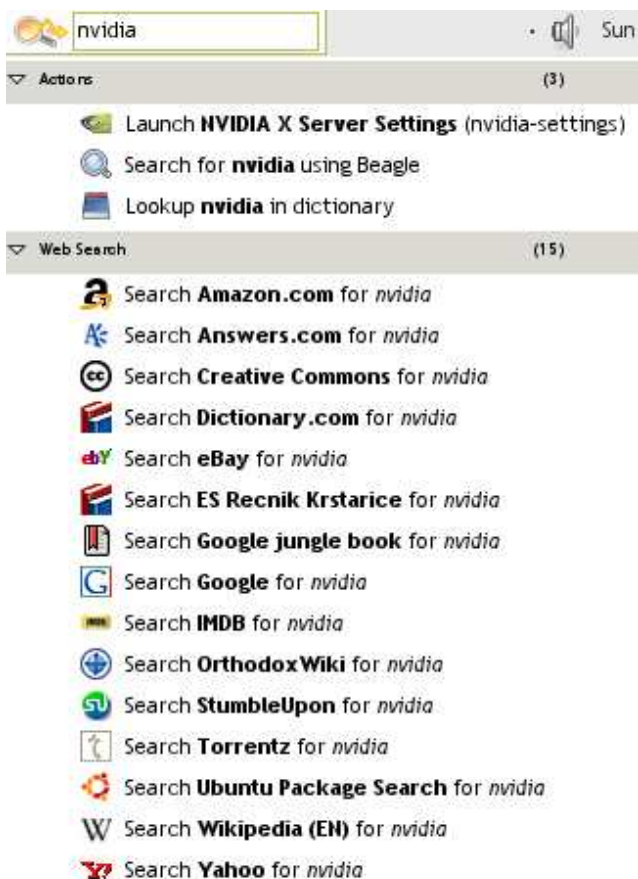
nvidia

Sun

Actions (3)

Launch NVIDIA X Server Settings (nvidia-settings)

Search for nvidia using Beagle

Lookup nvidia in dictionary

Web Search (15)

Search Amazon.com for nvidia

Search Answers.com for nvidia

Search Creative Commons for nvidia

Search Dictionary.com for nvidia

Search eBay for nvidia

Search ES Recnik Krstarice for nvidia

Search Google jungle book for nvidia

Search Google for nvidia

Search IMDB for nvidia

Search OrthodoxWiki for nvidia

Search StumbleUpon for nvidia

Search Torrentz for nvidia

Search Ubuntu Package Search for nvidia

Search Wikipedia (EN) for nvidia

Search Yahoo for nvidia